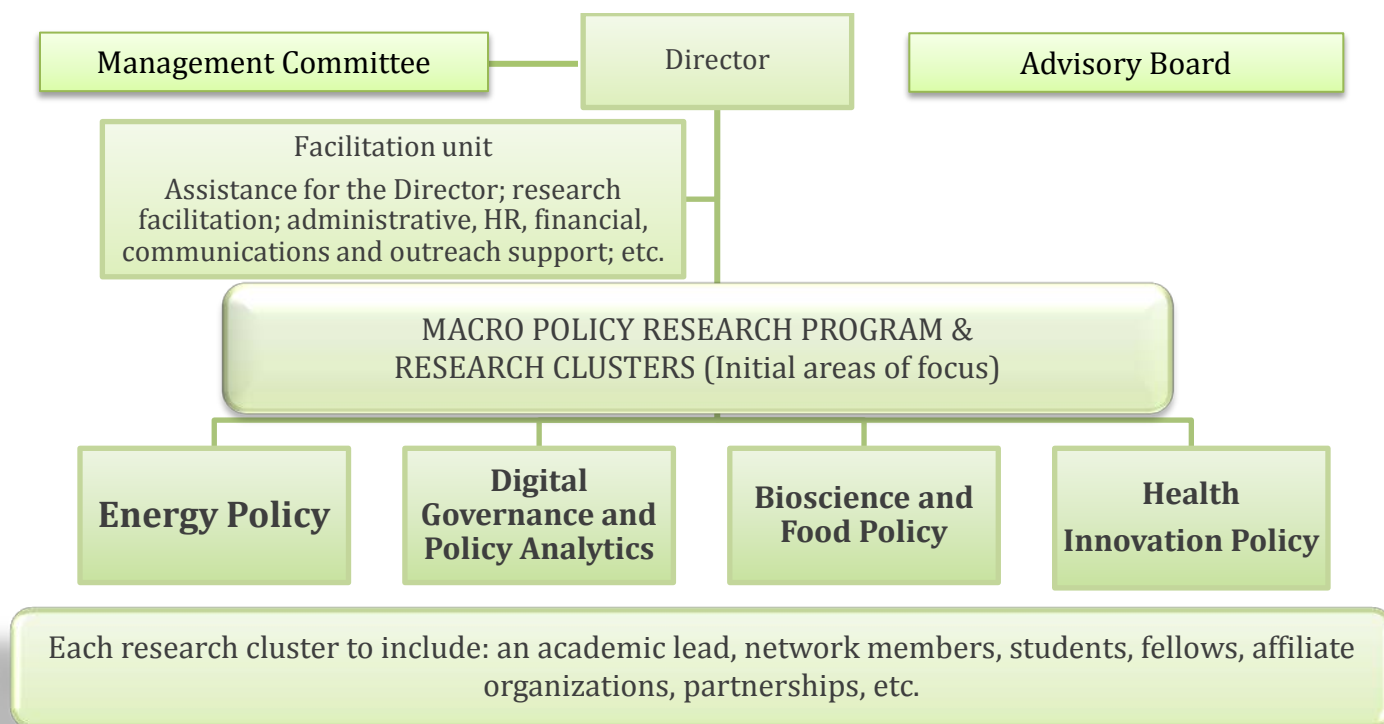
Management Committee

Director

Advisory Board

Facilitation unit

Assistance for the Director; research facilitation; administrative, HR, financial, communications and outreach support; etc.

MACRO POLICY RESEARCH PROGRAM & RESEARCH CLUSTERS (Initial areas of focus)

Energy Policy

Digital Governance and Policy Analytics

Bioscience and Food Policy

Health Innovation Policy

Each research cluster to include: an academic lead, network members, students, fellows, affiliate organizations, partnerships, etc.